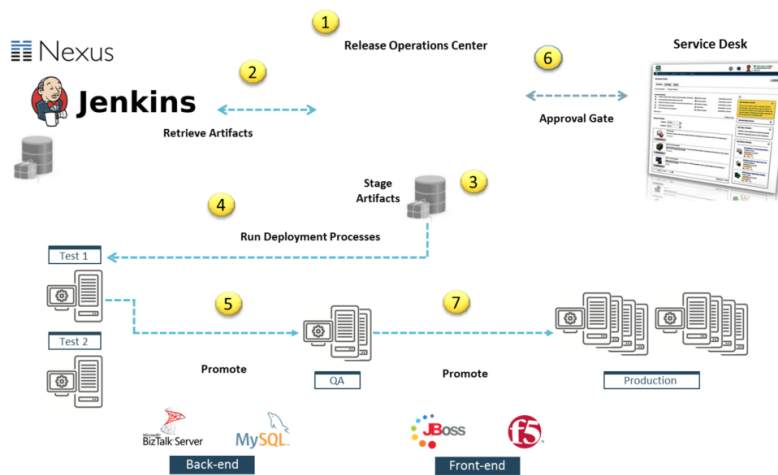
1

Release Operations Center

Nexus

2

Jenkins

Retrieve Artifacts

6

Service Desk

Approval Gate

Stage Artifacts

3

4

Run Deployment Processes

Test 1

5

7

Test 2

Promote

QA

Promote

Production

Microsoft BizTalk Server

MySQL

Back-end

JBoss

f5

Front-end